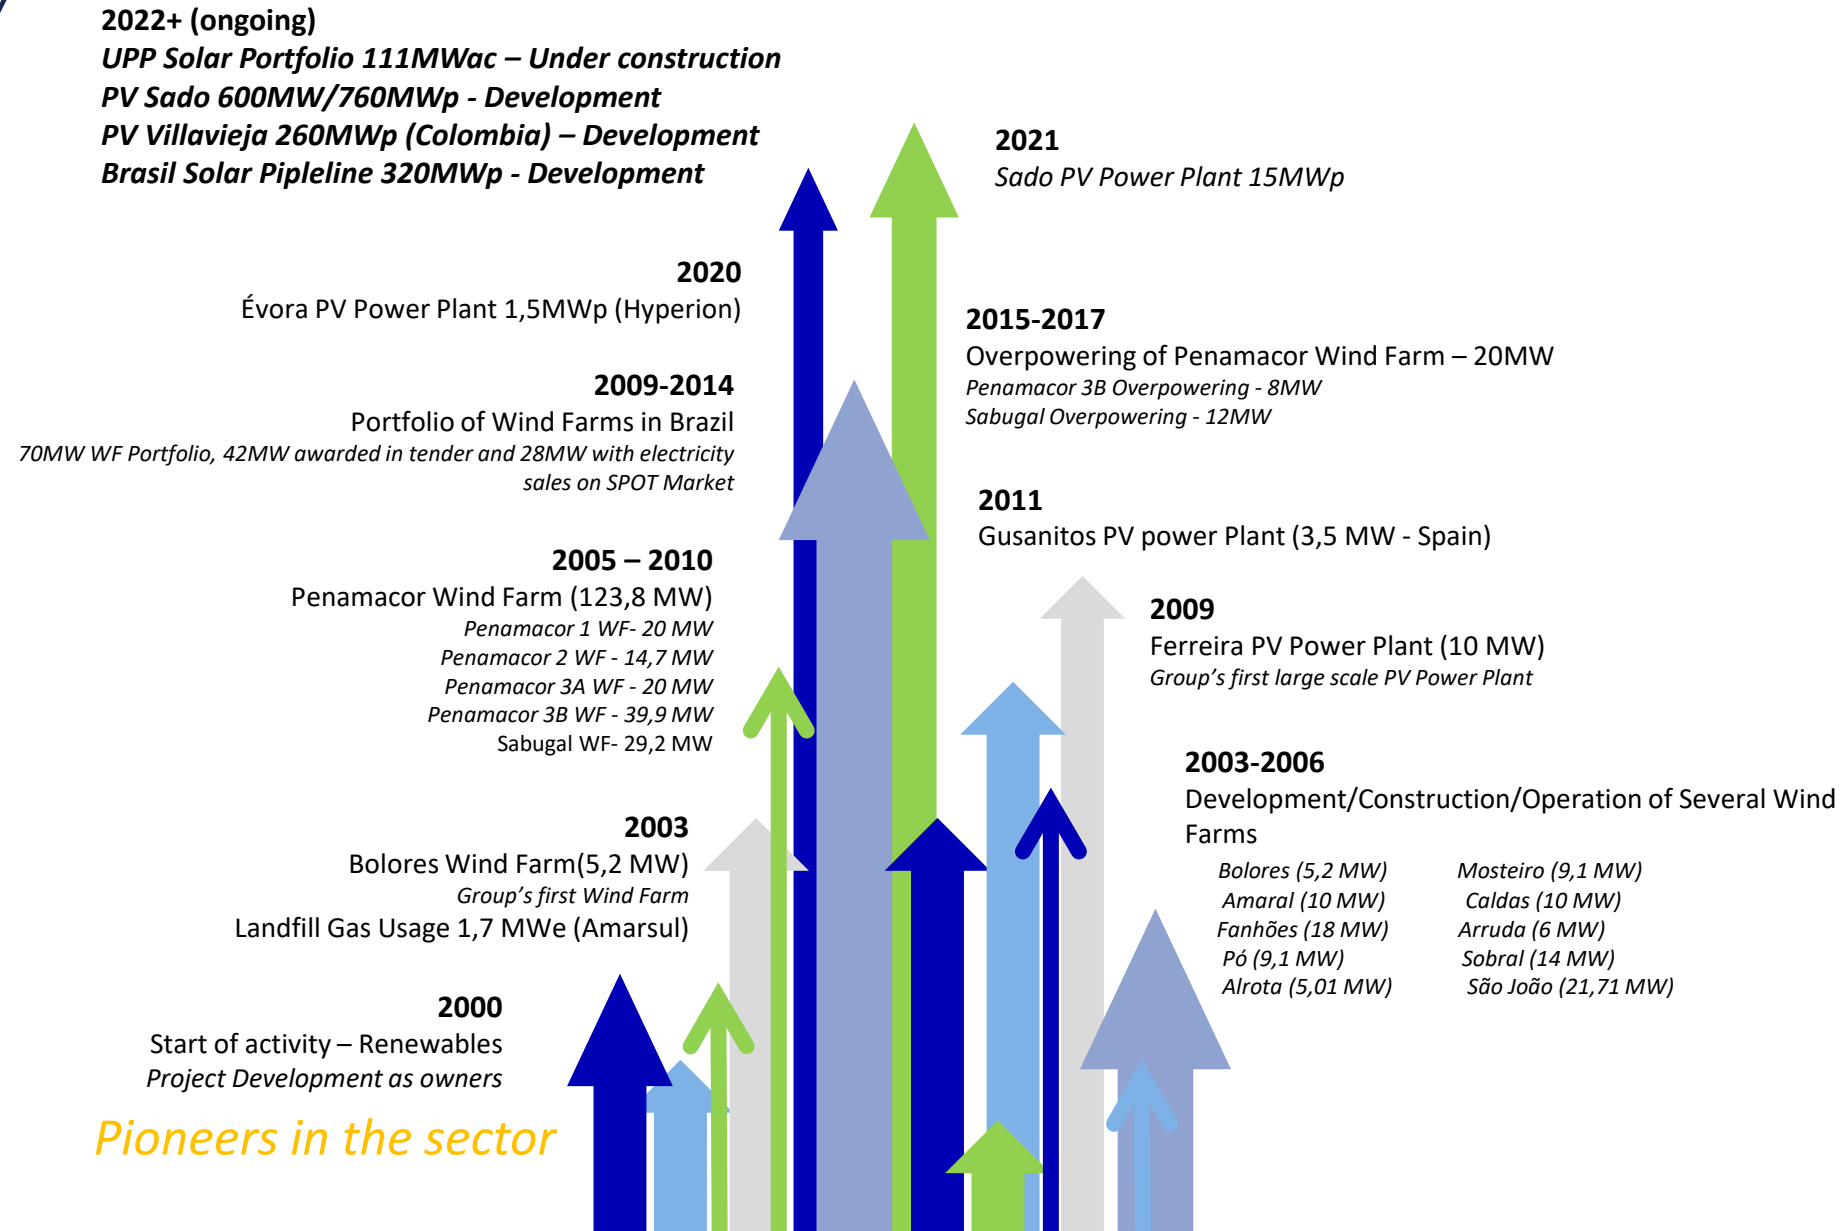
2022+ (ongoing)
UPP Solar Portfolio 111MWac – Under construction
PV Sado 600MW/760MWp - Development
PV Villavieja 260MWp (Colombia) – Development
Brasil Solar Pipleline 320MWp - Development

2021
Sado PV Power Plant 15MWp

2020
Évora PV Power Plant 1,5MWp (Hyperion)

2015-2017
Overpowering of Penamacor Wind Farm – 20MW
Penamacor 3B Overpowering - 8MW
Sabugal Overpowering - 12MW

2009-2014
Portfolio of Wind Farms in Brazil
70MW WF Portfolio, 42MW awarded in tender and 28MW with electricity sales on SPOT Market

2011
Gusanitos PV power Plant (3,5 MW - Spain)

2005 – 2010
Penamacor Wind Farm (123,8 MW)
Penamacor 1 WF- 20 MW
Penamacor 2 WF - 14,7 MW
Penamacor 3A WF - 20 MW
Penamacor 3B WF - 39,9 MW
Sabugal WF- 29,2 MW

2009
Ferreira PV Power Plant (10 MW)
Group's first large scale PV Power Plant

2003-2006
Development/Construction/Operation of Several Wind Farms
Bolores (5,2 MW)
Amaral (10 MW)
Fanhões (18 MW)
Pó (9,1 MW)
Alrota (5,01 MW)
Mosteiro (9,1 MW)
Caldas (10 MW)
Arruda (6 MW)
Sobral (14 MW)
São João (21,71 MW)

2003
Bolores Wind Farm(5,2 MW)
Group's first Wind Farm
Landfill Gas Usage 1,7 MWe (Amarsul)

2000
Start of activity – Renewables
Project Development as owners

Pioneers in the sector